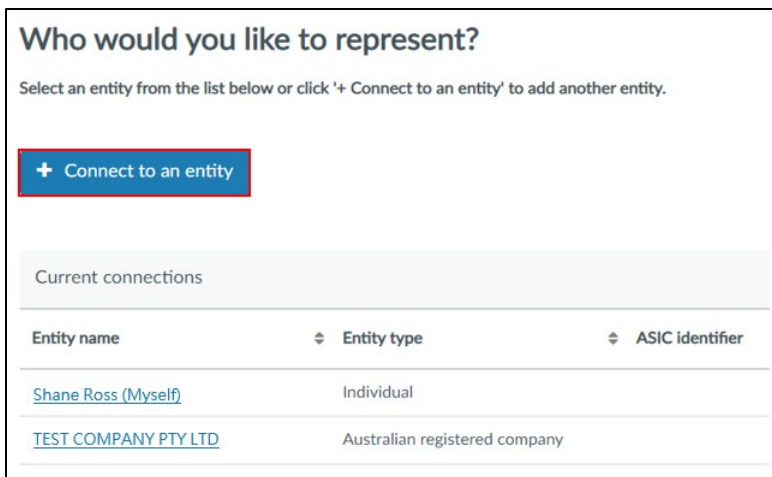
Who would you like to represent?

Select an entity from the list below or click '+ Connect to an entity' to add another entity.

+ Connect to an entity

Current connections

| Entity name | Entity type | ASIC identifier |
|---|---|---|
| Shane Ross (Myself) | Individual | |
| TEST COMPANY PTY LTD | Australian registered company | |